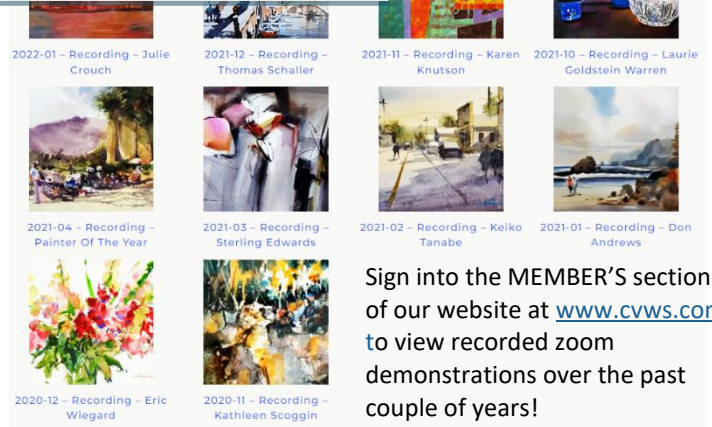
2022-01 – Recording – Julie Crouch

2021-12 – Recording – Thomas Schaller

2021-11 – Recording – Karen Knutson

2021-10 – Recording – Laurie Goldstein Warren

2021-04 – Recording – Painter Of The Year

2021-03 – Recording – Sterling Edwards

2021-02 – Recording – Keiko Tanabe

2021-01 – Recording – Don Andrews

2020-12 – Recording – Eric Wiegard

2020-11 – Recording – Kathleen Scoggin

Sign into the MEMBER'S section of our website at www.cvws.com to view recorded zoom demonstrations over the past couple of years!